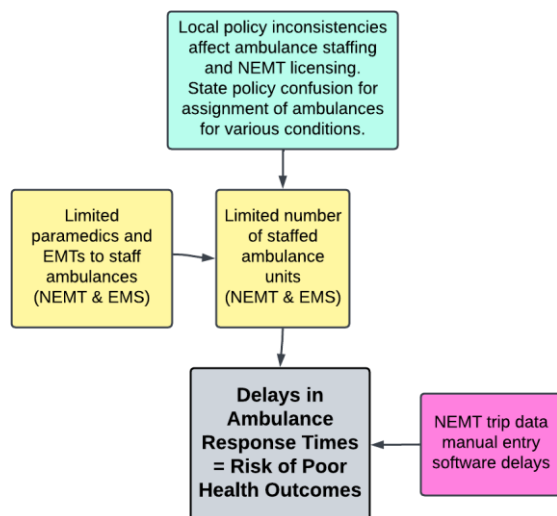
Local policy inconsistencies affect ambulance staffing and NEMT licensing. State policy confusion for assignment of ambulances for various conditions.

Limited paramedics and EMTs to staff ambulances (NEMT & EMS)

Limited number of staffed ambulance units (NEMT & EMS)

Delays in Ambulance Response Times = Risk of Poor Health Outcomes

NEMT trip data manual entry software delays